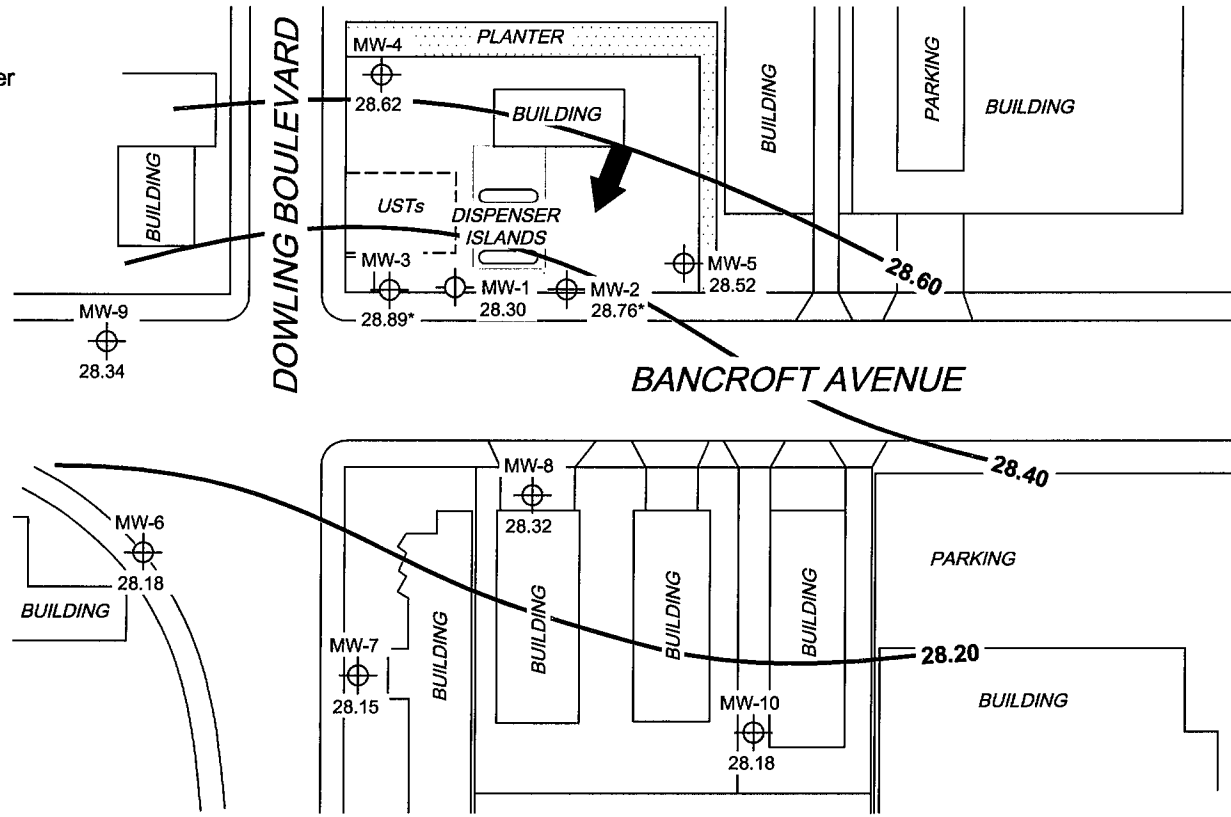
er

DOWLING BOULEVARD

PLANTER

MW-4
28.62

BUILDING

BUILDING

PARKING

BUILDING

BUILDING

USTs

DISPENSER ISLANDS

MW-3
28.89*

MW-1
28.30

MW-2
28.76*

MW-5
28.52

28.60

MW-9
28.34

BANCROFT AVENUE

28.40

MW-8
28.32

MW-6
28.18

BUILDING

PARKING

MW-7
28.15

BUILDING

BUILDING

BUILDING

BUILDING

28.20

BUILDING

MW-10
28.18